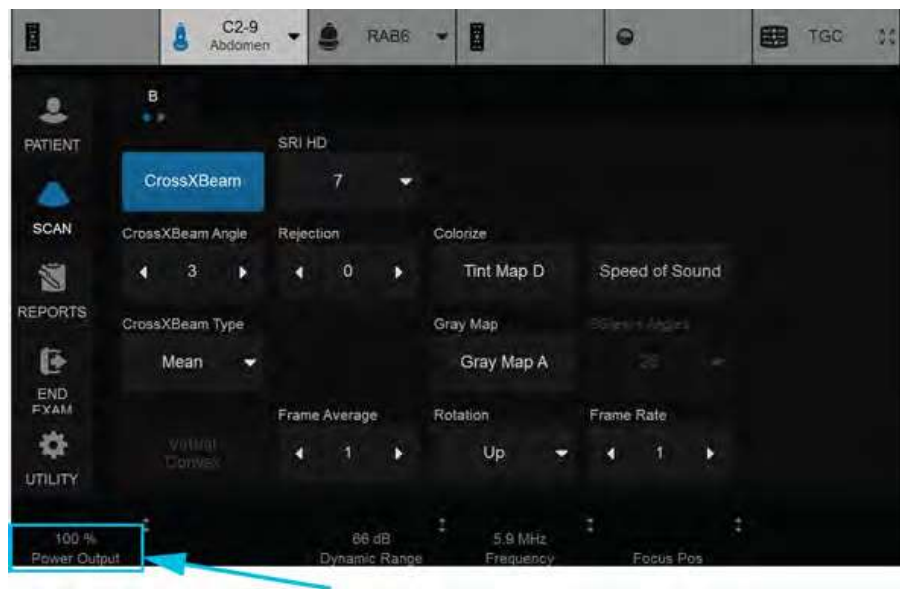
C2-9
Abdomen

RAB6

TGC

PATIENT

SCAN

REPORTS

END EXAM

UTILITY

B

SRI HD

CrossXBeam

7

CrossXBeam Angle

3

Rejection

0

Colorize

Tint Map D

Speed of Sound

CrossXBeam Type

Mean

Gray Map

Gray Map A

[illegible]

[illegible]

Virtual Convex

Frame Average

1

Rotation

Up

Frame Rate

1

100 %
Power Output

66 dB
Dynamic Range

5.9 MHz
Frequency

Focus Pos